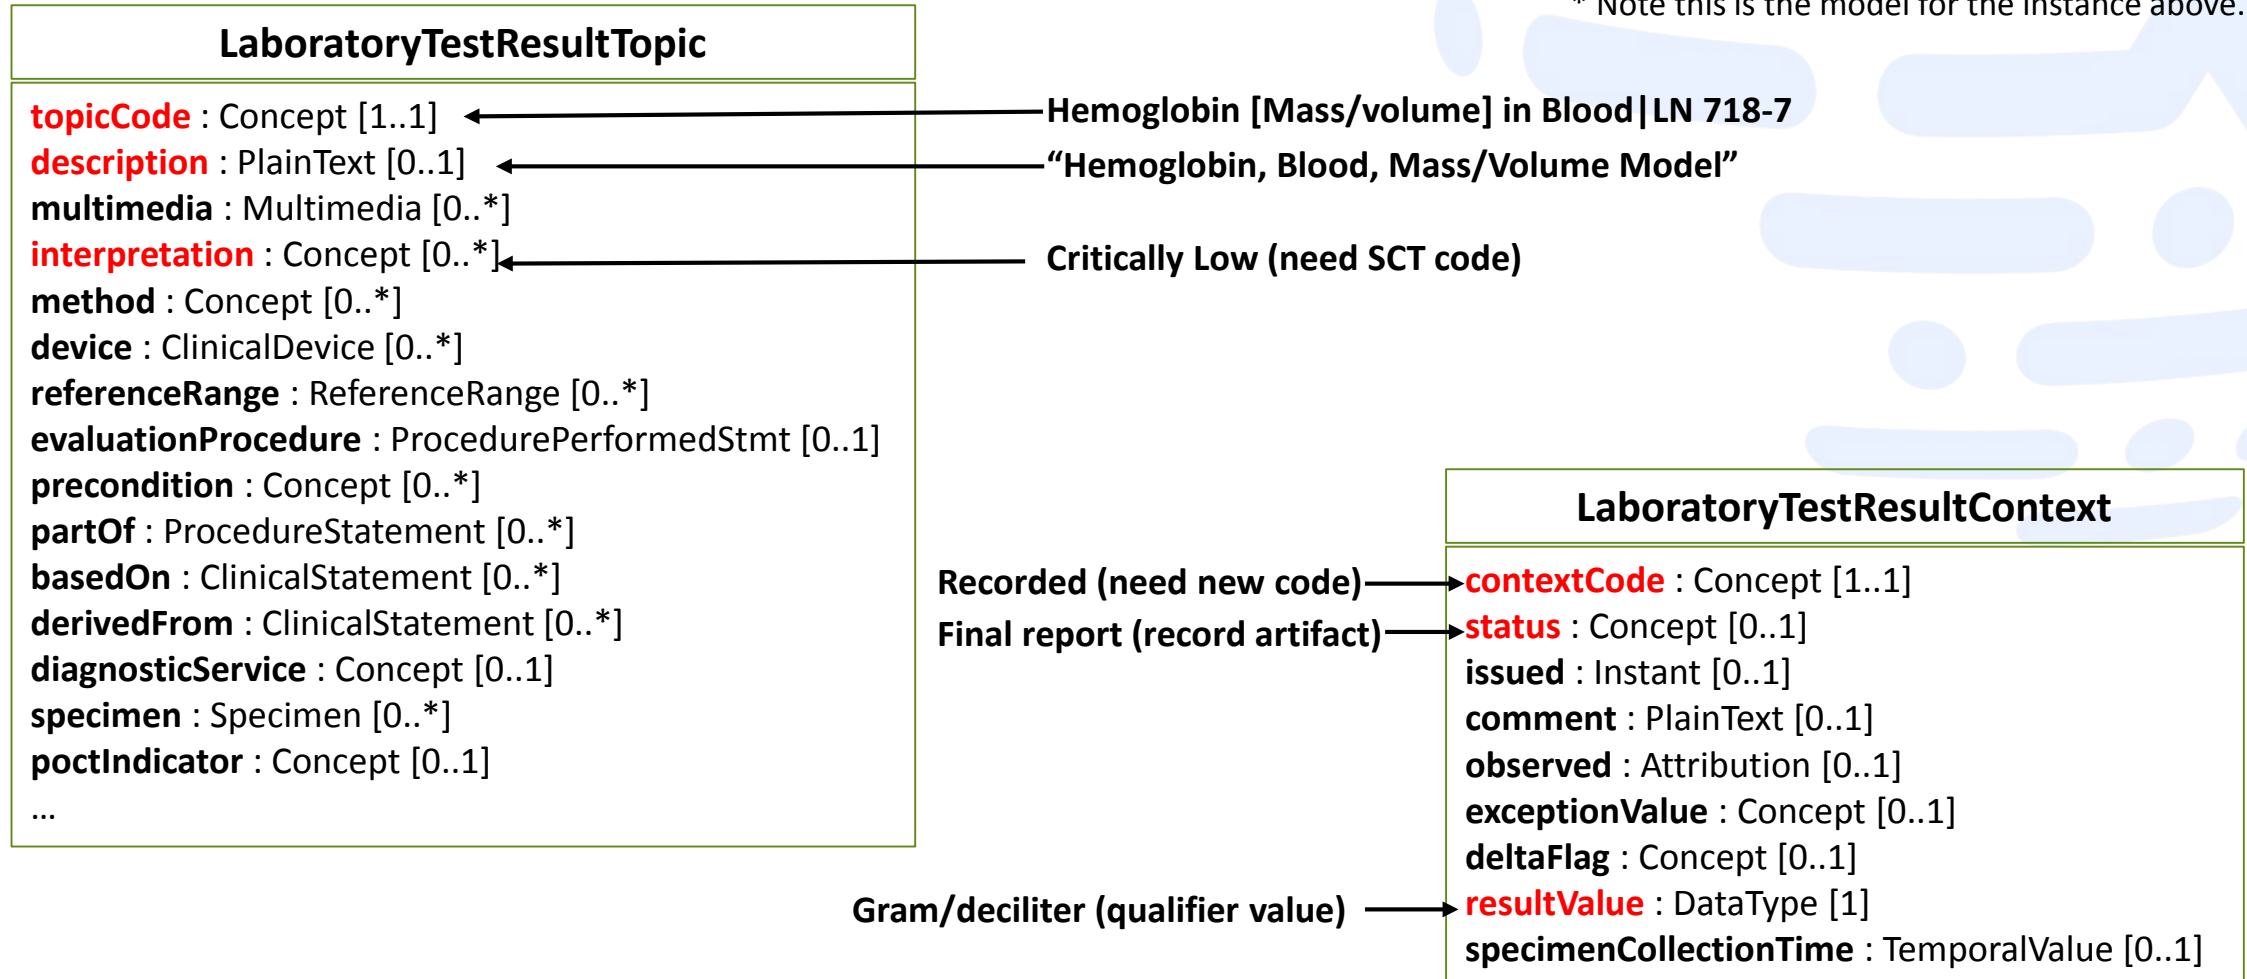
* Note this is the model for the instance above.

LaboratoryTestResultTopic

topicCode : Concept [1..1]
description : PlainText [0..1]
multimedia : Multimedia [0..*]
interpretation : Concept [0..*]
method : Concept [0..*]
device : ClinicalDevice [0..*]
referenceRange : ReferenceRange [0..*]
evaluationProcedure : ProcedurePerformedStmt [0..1]
precondition : Concept [0..*]
partOf : ProcedureStatement [0..*]
basedOn : ClinicalStatement [0..*]
derivedFrom : ClinicalStatement [0..*]
diagnosticService : Concept [0..1]
specimen : Specimen [0..*]
poctIndicator : Concept [0..1]
...

Hemoglobin [Mass/volume] in Blood|LN 718-7
“Hemoglobin, Blood, Mass/Volume Model”
Critically Low (need SCT code)

LaboratoryTestResultContext

Recorded (need new code)
Final report (record artifact)
Gram/deciliter (qualifier value)

contextCode : Concept [1..1]
status : Concept [0..1]
issued : Instant [0..1]
comment : PlainText [0..1]
observed : Attribution [0..1]
exceptionValue : Concept [0..1]
deltaFlag : Concept [0..1]
resultValue : DataType [1]
specimenCollectionTime : TemporalValue [0..1]